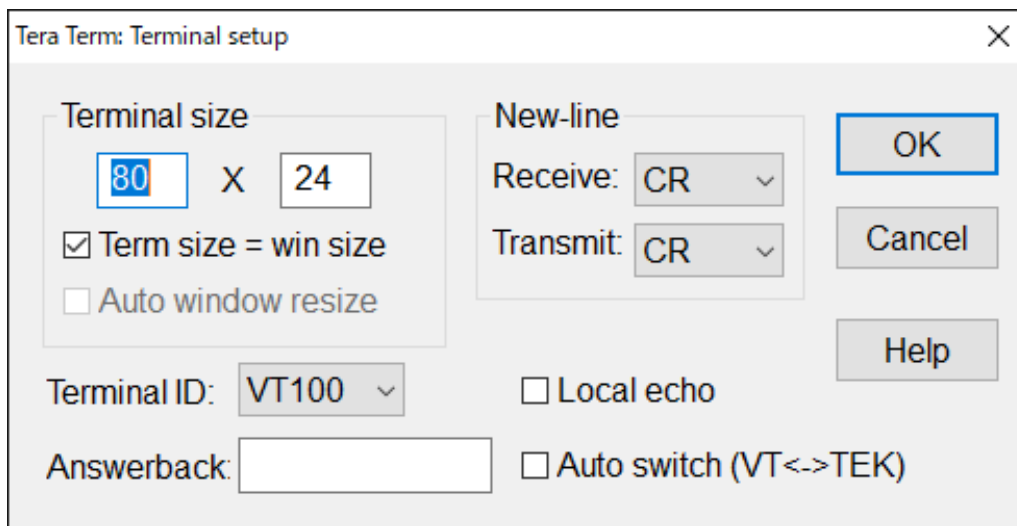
Tera Term: Terminal setup

×

Terminal size

80 X 24

☑ Term size = win size

☐ Auto window resize

New-line

Receive: CR

Transmit: CR

OK

Cancel

Help

Terminal ID: VT100

☐ Local echo

Answerback:

☐ Auto switch (VT<->TEK)